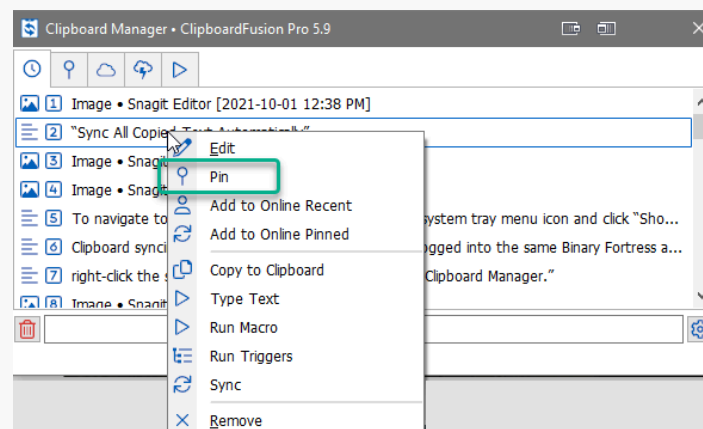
Clipboard Manager • ClipboardFusion Pro 5.9

1 Image • Snagit Editor [2021-10-01 12:38 PM]
2 "Sync All Copied Text Automatically"
3 Image • Snagit
4 Image • Snagit
5 To navigate to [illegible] system tray menu icon and click "Sho...
6 Clipboard synci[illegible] ogged into the same Binary Fortress a...
7 right-click the s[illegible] Clipboard Manager."
8 Image • Snagit

Edit
Pin
Add to Online Recent
Add to Online Pinned
Copy to Clipboard
Type Text
Run Macro
Run Triggers
Sync
Remove